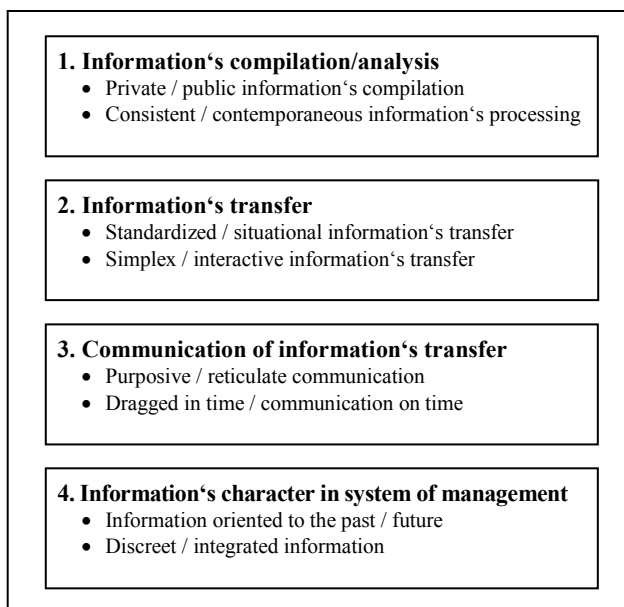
**1. Information‘s compilation/analysis**
- Private / public information‘s compilation
- Consistent / contemporaneous information‘s processing

**2. Information‘s transfer**
- Standardized / situational information‘s transfer
- Simplex / interactive information‘s transfer

**3. Communication of information‘s transfer**
- Purposive / reticulate communication
- Dragged in time / communication on time

**4. Information‘s character in system of management**
- Information oriented to the past / future
- Discreet / integrated information